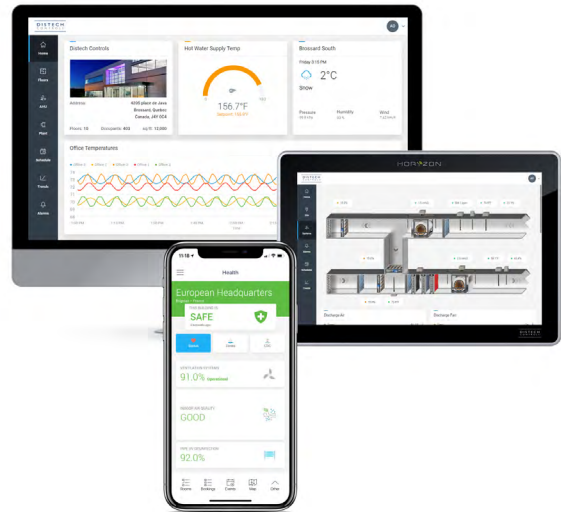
DISTECH

AD

Home

Floors

AHU

Plant

Schedule

Trends

Alarms

Distech Controls

Address

4205 place de Java
Brossard, Quebec
Canada, J4Y 0C4

Floors: 10

Occupants: 402

sq ft: 13,000

Hot Water Supply Temp

0

200

156.7°F

Setpoint: 155.0°F

Brossard South

Friday 3:15 PM

2°C

Snow

Pressure

Humidity

Wind

Office Temperatures

HORIZON

DISTECH

Discharge Air

Discharge Fan

DISTECH

11:18

Health

European Headquarters

THE BUILDING IS

SAFE

VENTILATION SYSTEMS

91.0%

INDOOR AIR QUALITY

GOOD

92.0%

Rooms

Bookings

Events

Map

Other